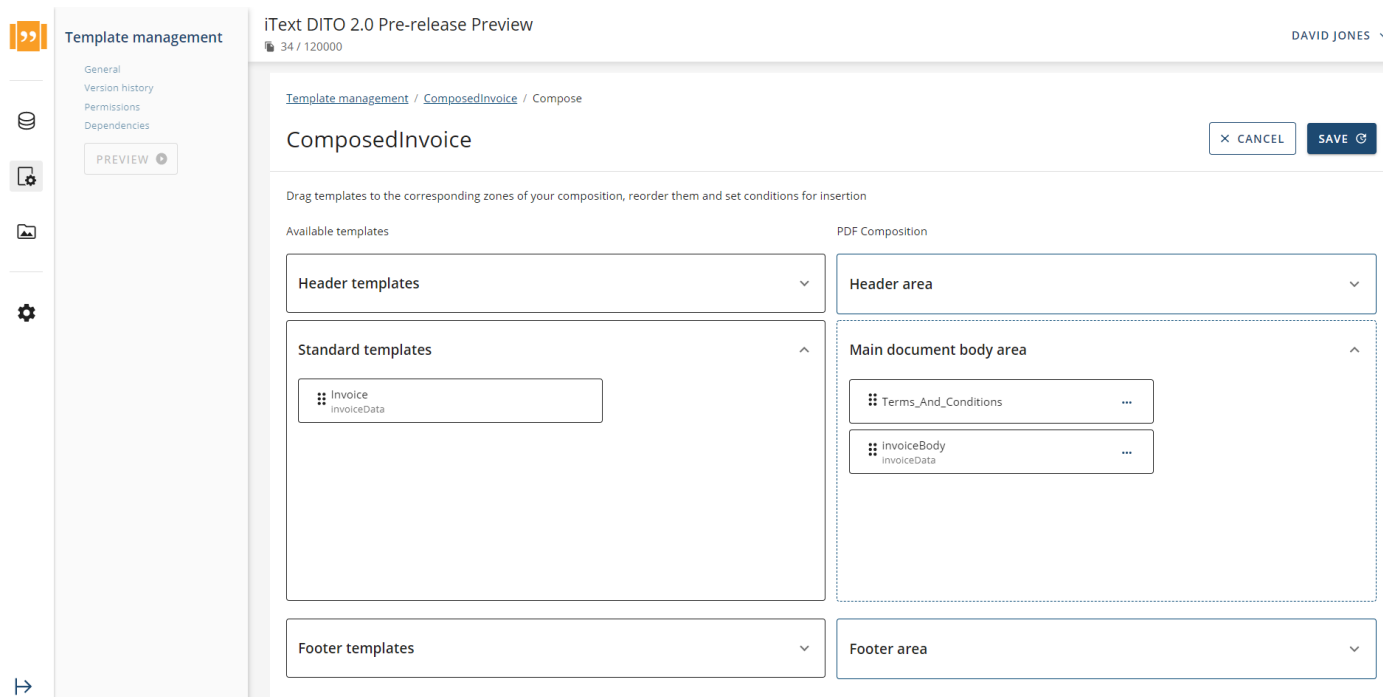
Template management

General
Version history
Permissions
Dependencies

PREVIEW

iText DITO 2.0 Pre-release Preview
34 / 120000

DAVID JONES

Template management / ComposedInvoice / Compose

ComposedInvoice

CANCEL
SAVE

Drag templates to the corresponding zones of your composition, reorder them and set conditions for insertion

Available templates

Header templates

Standard templates

Invoice
invoiceData

Footer templates

PDF Composition

Header area

Main document body area

Terms_And_Conditions

invoiceBody
invoiceData

Footer area